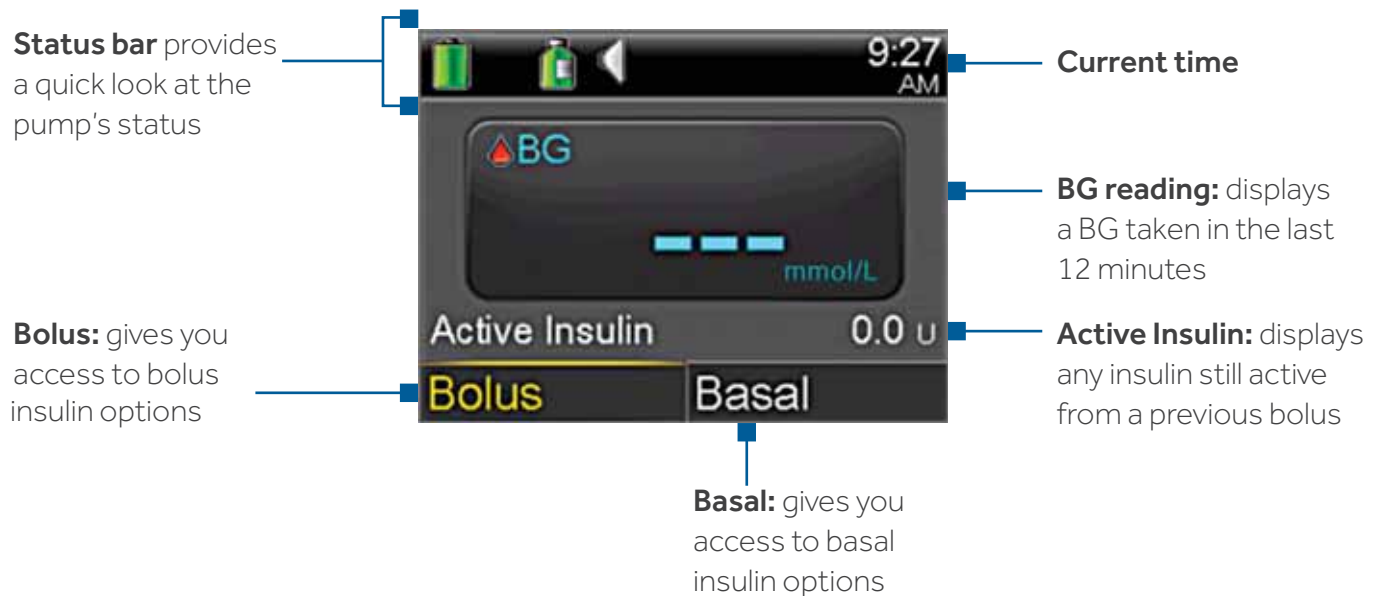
**Status bar** provides a quick look at the pump's status

9:27
AM

**Current time**

BG

---
mmol/L

**BG reading:** displays a BG taken in the last 12 minutes

**Bolus:** gives you access to bolus insulin options

Active Insulin 0.0 U

**Active Insulin:** displays any insulin still active from a previous bolus

Bolus Basal

**Basal:** gives you access to basal insulin options